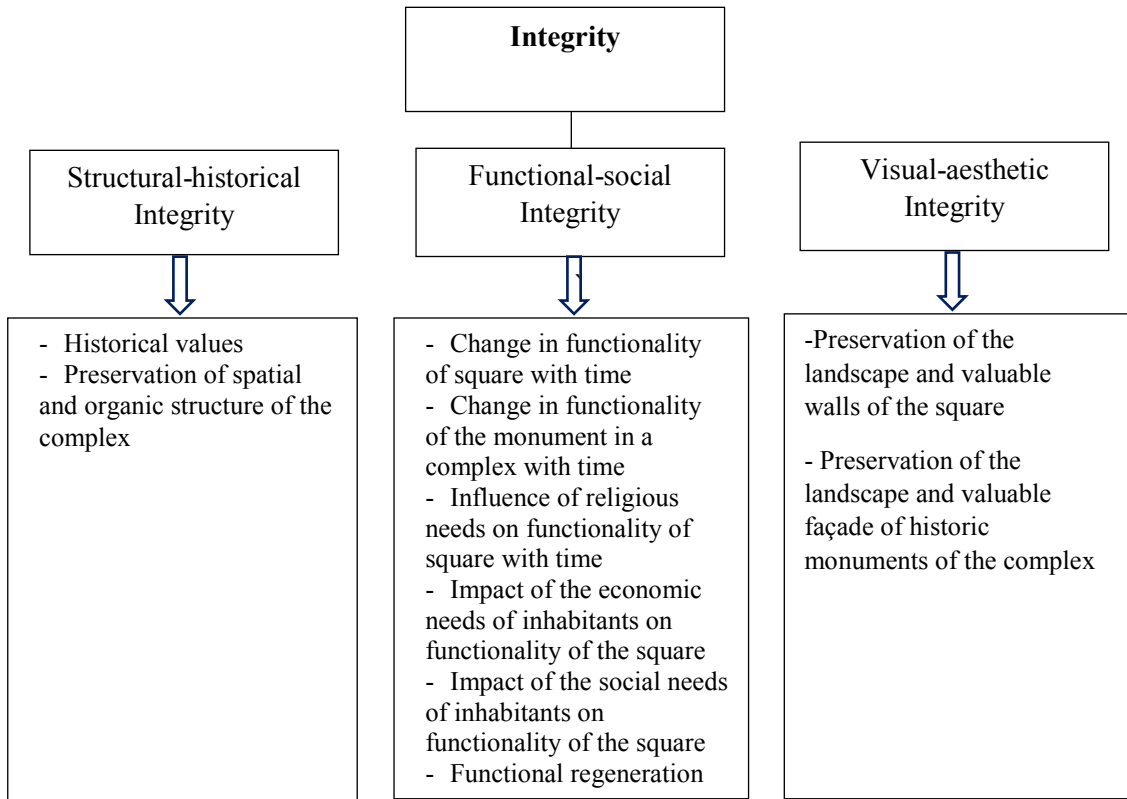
**Integrity**

Structural-historical Integrity

Functional-social Integrity

Visual-aesthetic Integrity

- Historical values
- Preservation of spatial and organic structure of the complex

- Change in functionality of square with time
- Change in functionality of the monument in a complex with time
- Influence of religious needs on functionality of square with time
- Impact of the economic needs of inhabitants on functionality of the square
- Impact of the social needs of inhabitants on functionality of the square
- Functional regeneration

-Preservation of the landscape and valuable walls of the square

- Preservation of the landscape and valuable façade of historic monuments of the complex